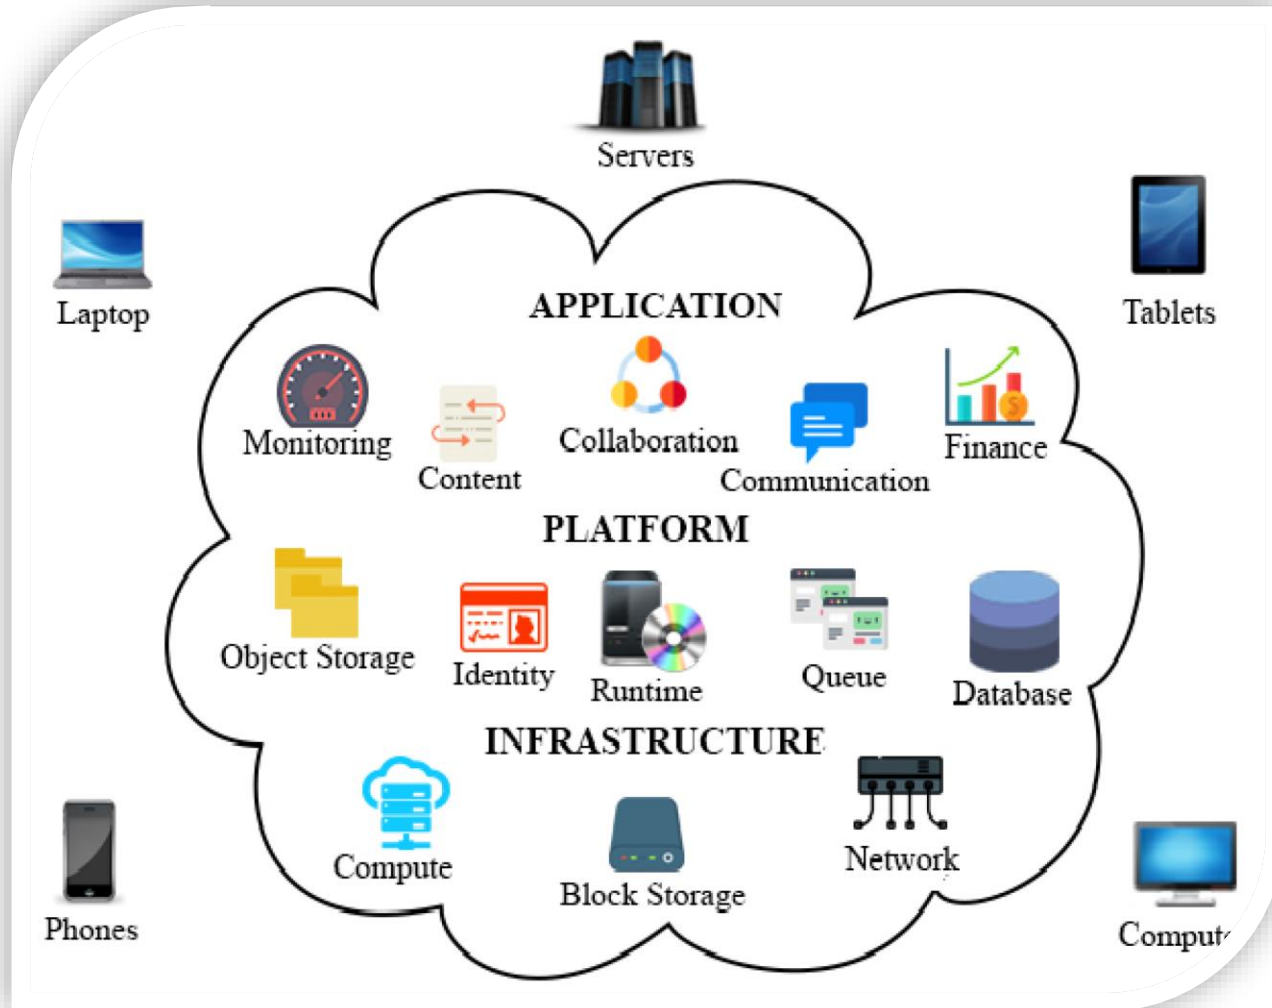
Servers

Laptop

Tablets

APPLICATION

Monitoring

Content

Collaboration

Communication

Finance

PLATFORM

Object Storage

Identity

Runtime

Queue

Database

INFRASTRUCTURE

Compute

Block Storage

Network

Phones

Comput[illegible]